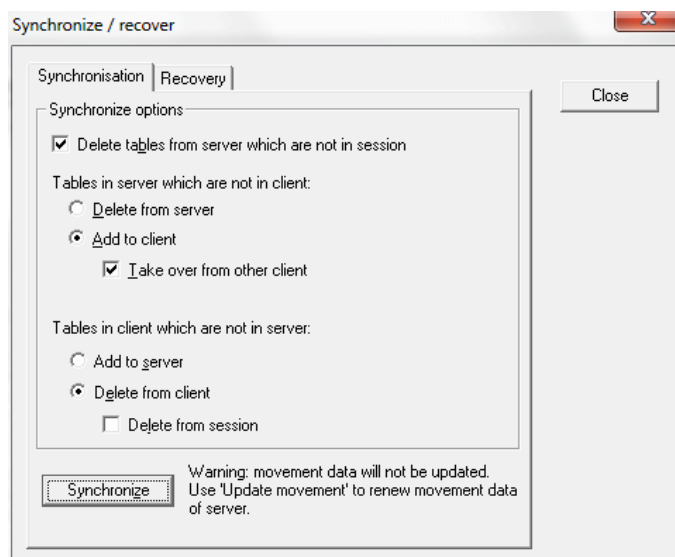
Synchronize / recover

X

Synchronisation

Recovery

Close

Synchronize options

Delete tables from server which are not in session

Tables in server which are not in client:

Delete from server

Add to client

Take over from other client

Tables in client which are not in server:

Add to server

Delete from client

Delete from session

Synchronize

Warning: movement data will not be updated. Use 'Update movement' to renew movement data of server.